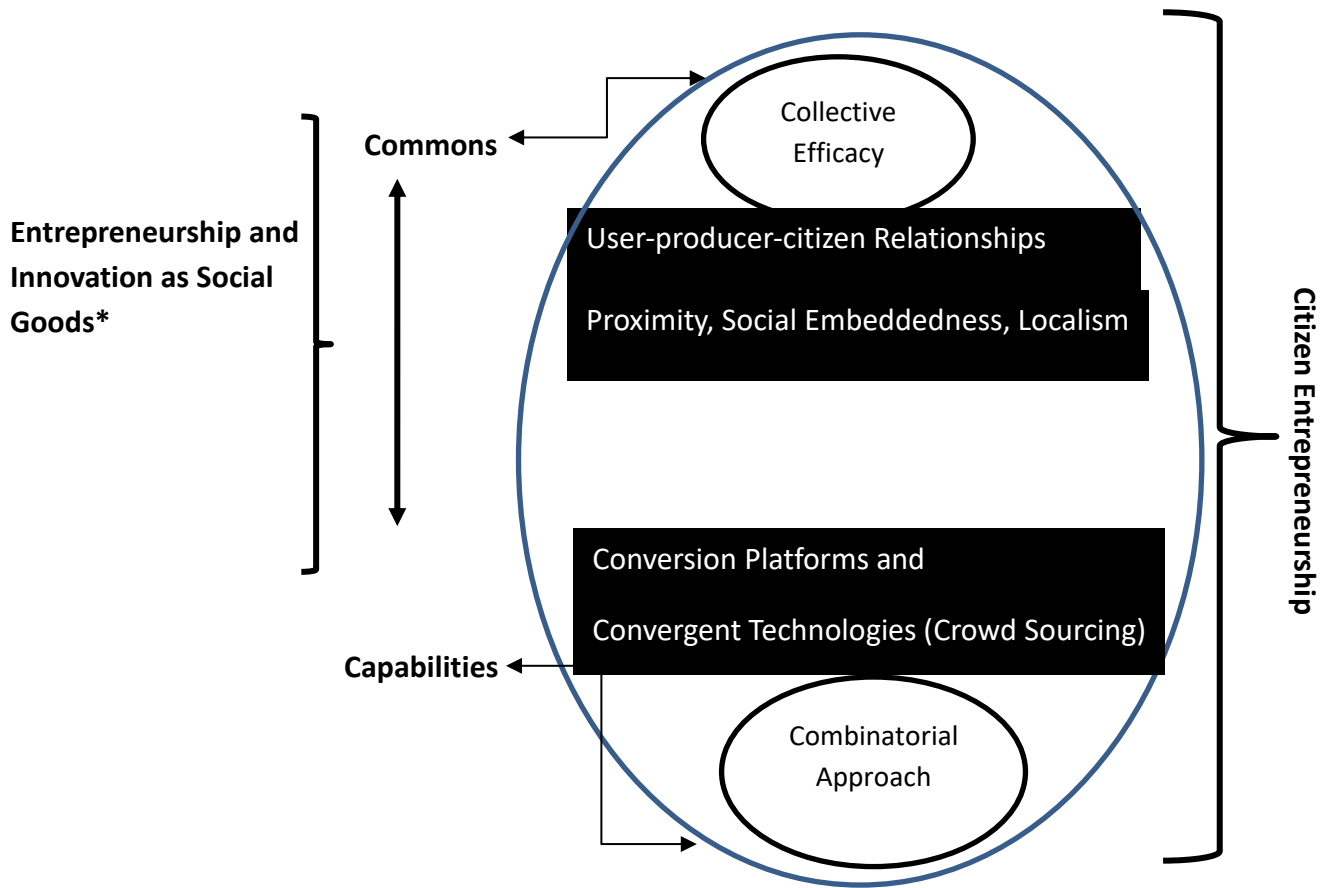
Entrepreneurship and Innovation as Social Goods*

Commons

Collective Efficacy

User-producer-citizen Relationships

Proximity, Social Embeddedness, Localism

Conversion Platforms and

Convergent Technologies (Crowd Sourcing)

Capabilities

Combinatorial Approach

Citizen Entrepreneurship